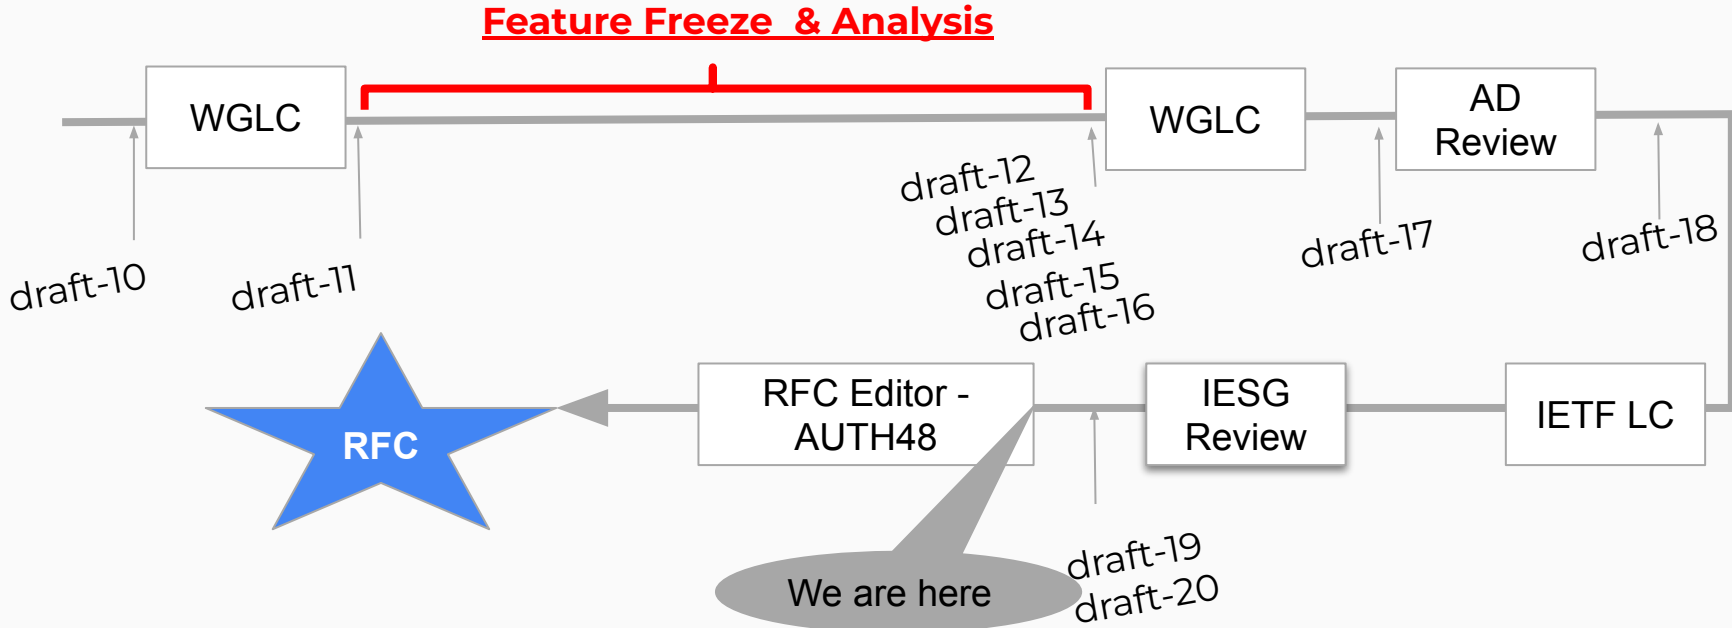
Feature Freeze & Analysis

WGLC

WGLC

AD Review

draft-10

draft-11

draft-12
draft-13
draft-14
draft-15
draft-16

draft-17

draft-18

RFC

RFC Editor - AUTH48

IESG Review

IETF LC

We are here

draft-19
draft-20